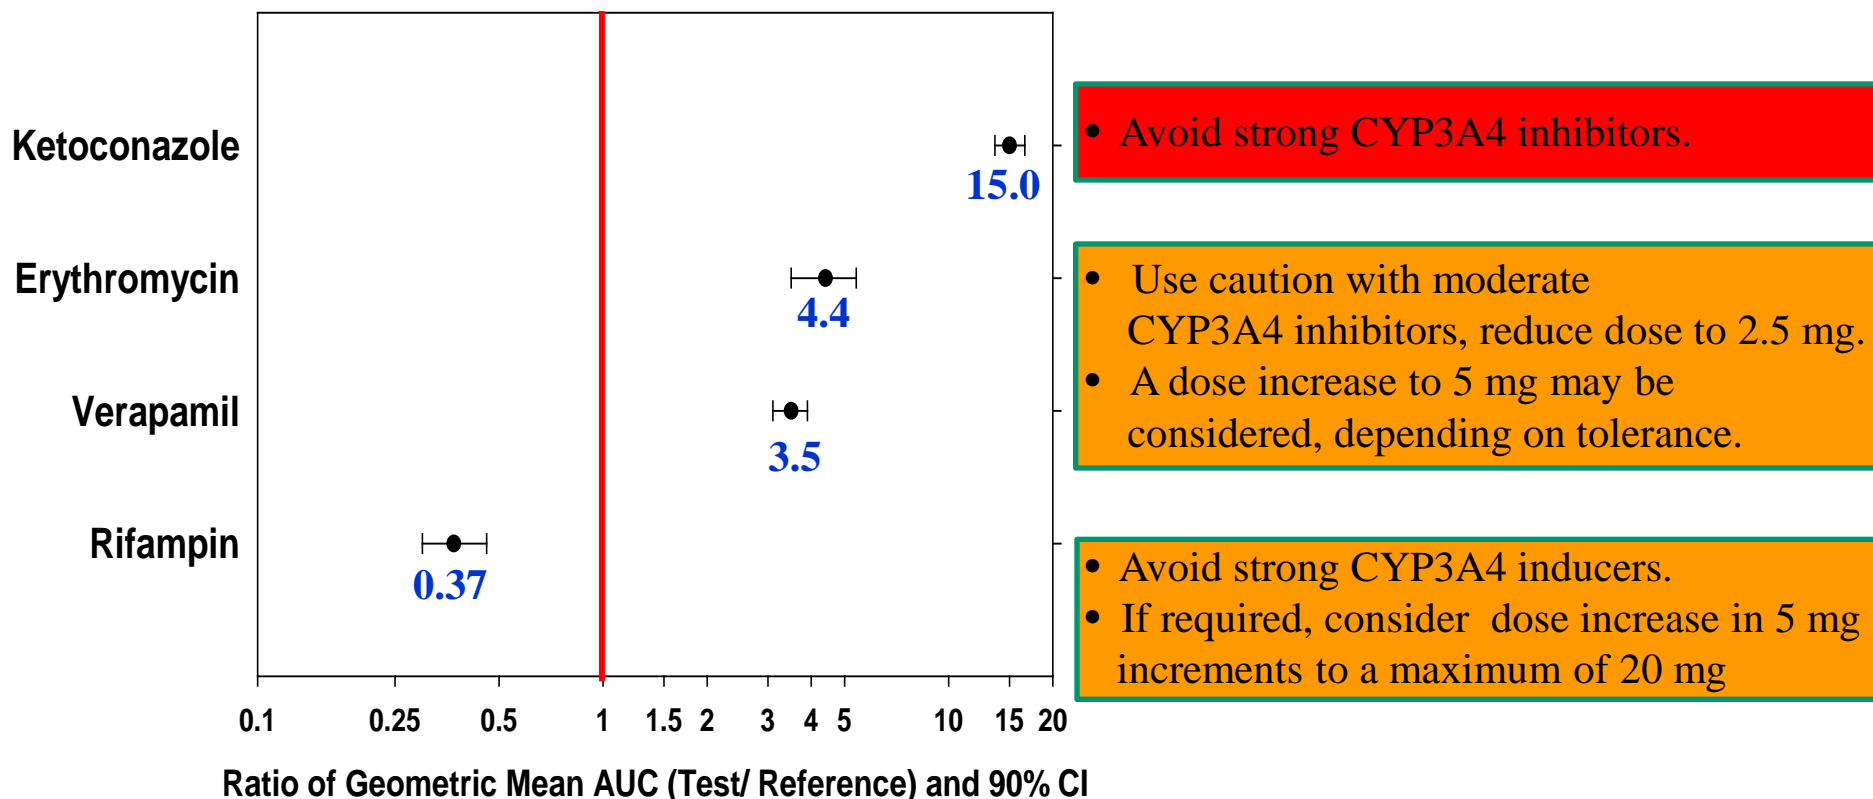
Ketoconazole
15.0
Erythromycin
4.4
Verapamil
3.5
Rifampin
0.37

0.1 0.25 0.5 1 1.5 2 3 4 5 10 15 20

Ratio of Geometric Mean AUC (Test/ Reference) and 90% CI

• Avoid strong CYP3A4 inhibitors.

• Use caution with moderate CYP3A4 inhibitors, reduce dose to 2.5 mg.
• A dose increase to 5 mg may be considered, depending on tolerance.

• Avoid strong CYP3A4 inducers.
• If required, consider dose increase in 5 mg increments to a maximum of 20 mg